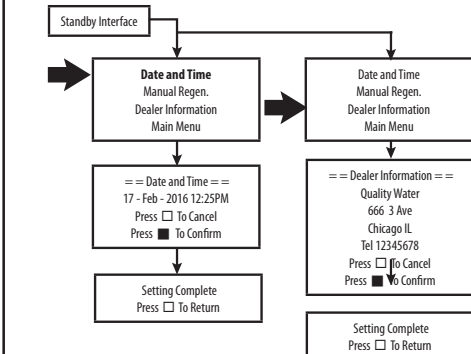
Standby Interface

Date and Time
Manual Regen.
Dealer Information
Main Menu

= = Date and Time = =
17 - Feb - 2016 12:25PM
Press ☐ To Cancel
Press ■ To Confirm

Setting Complete
Press ☐ To Return

Date and Time
Manual Regen.
Dealer Information
Main Menu

= = Dealer Information = =
Quality Water
666 3 Ave
Chicago IL
Tel 12345678
Press ☐ To Cancel
Press ■ To Confirm

Setting Complete
Press ☐ To Return